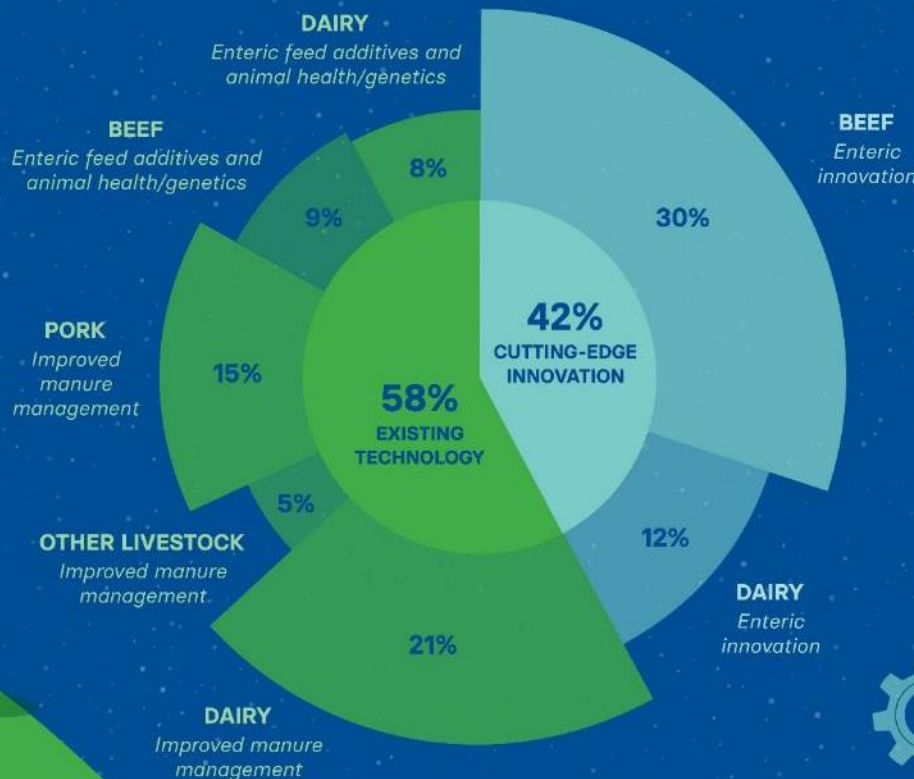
DAIRY
Enteric feed additives and animal health/genetics

BEEF
Enteric feed additives and animal health/genetics

8%

9%

BEEF
Enteric innovation

30%

PORK
Improved manure management

15%

42%
CUTTING-EDGE INNOVATION

58%
EXISTING TECHNOLOGY

5%

OTHER LIVESTOCK
Improved manure management

12%

DAIRY
Enteric innovation

21%

DAIRY
Improved manure management